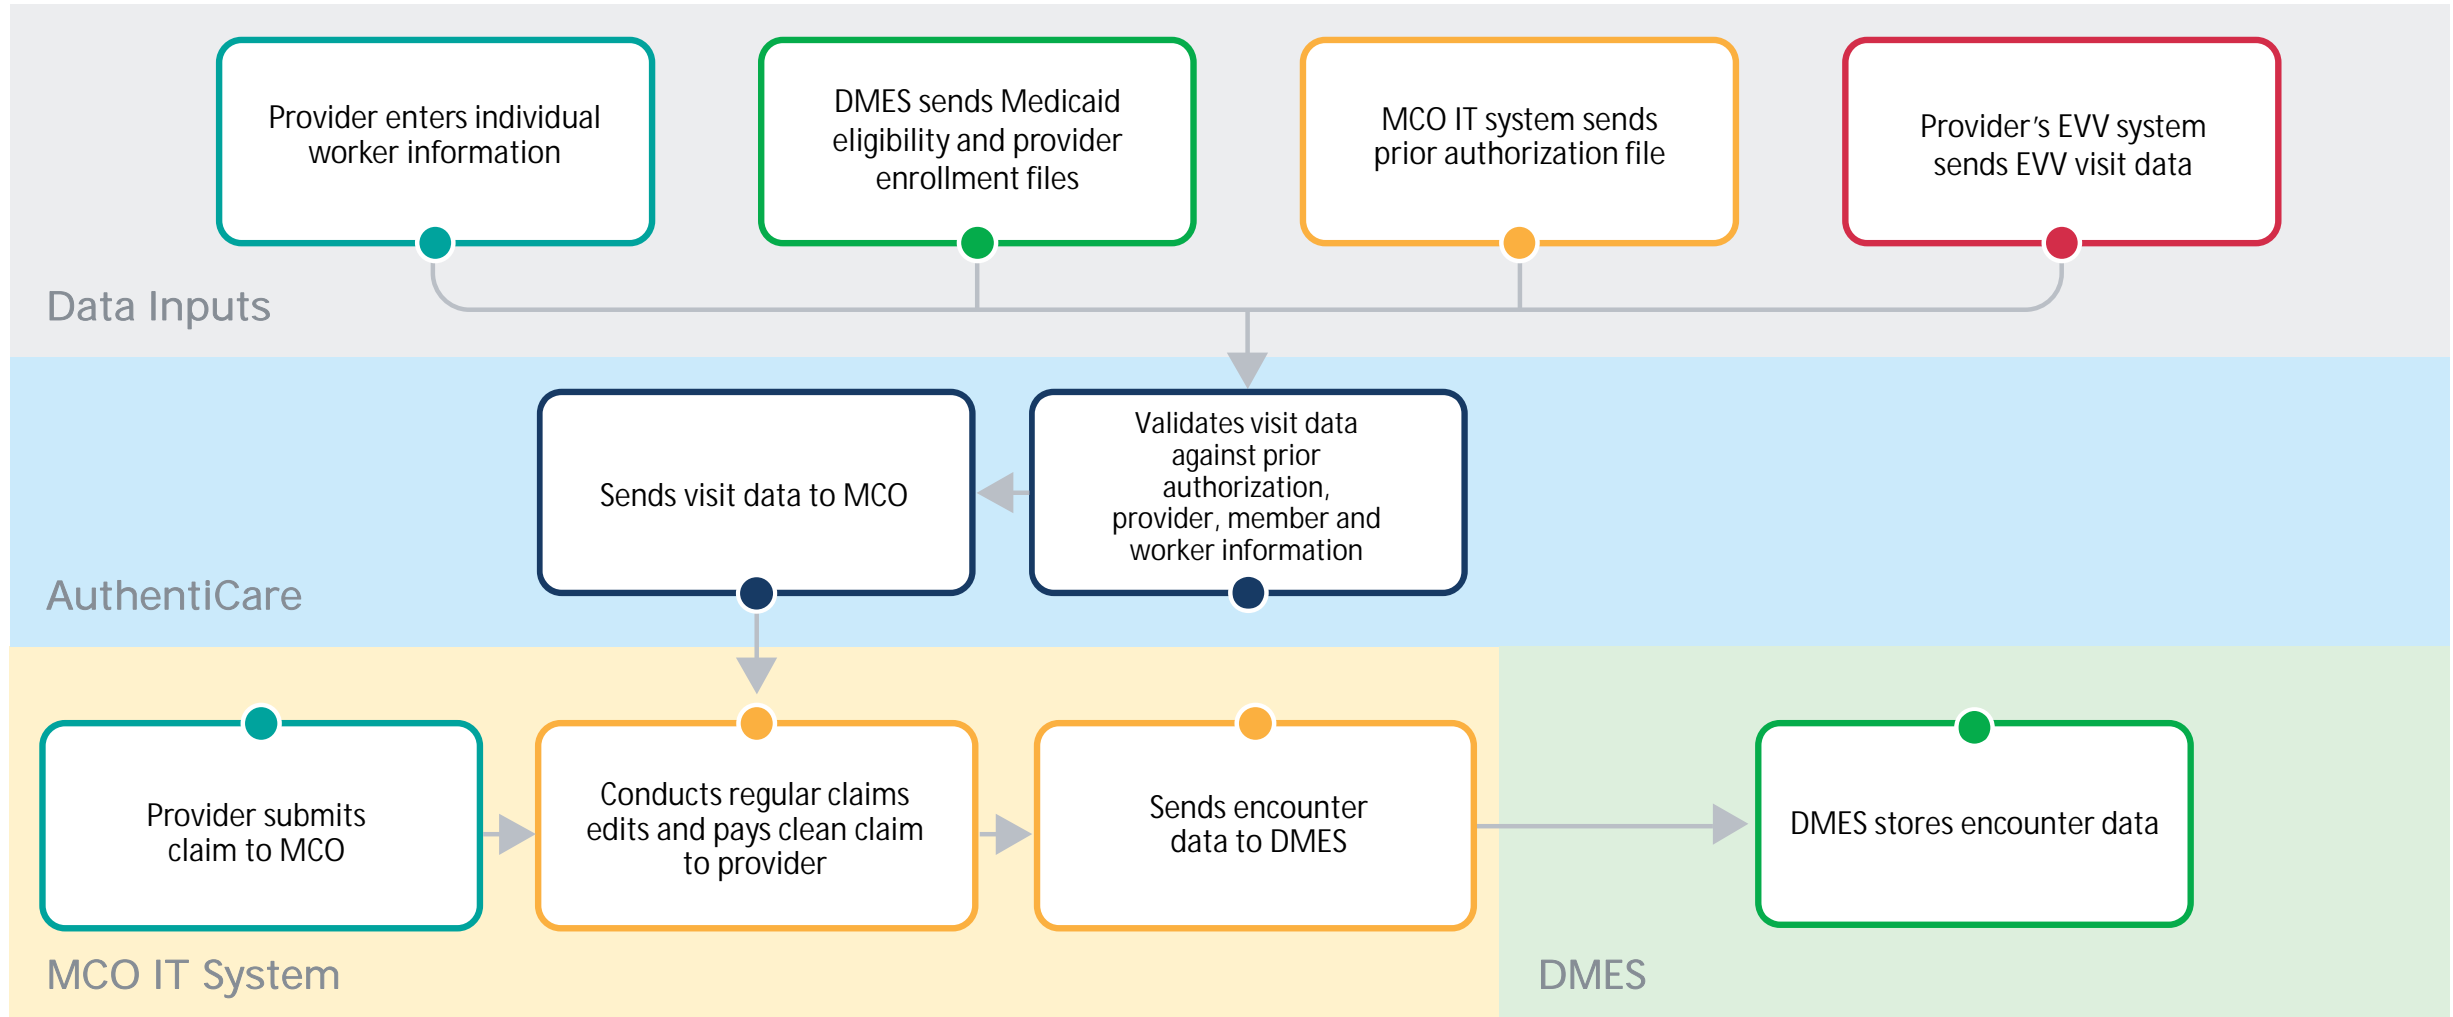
Provider enters individual worker information

DMES sends Medicaid eligibility and provider enrollment files

MCO IT system sends prior authorization file

Provider’s EVV system sends EVV visit data

Data Inputs

Sends visit data to MCO

Validates visit data against prior authorization, provider, member and worker information

AuthentiCare

Provider submits claim to MCO

Conducts regular claims edits and pays clean claim to provider

Sends encounter data to DMES

DMES stores encounter data

MCO IT System

DMES